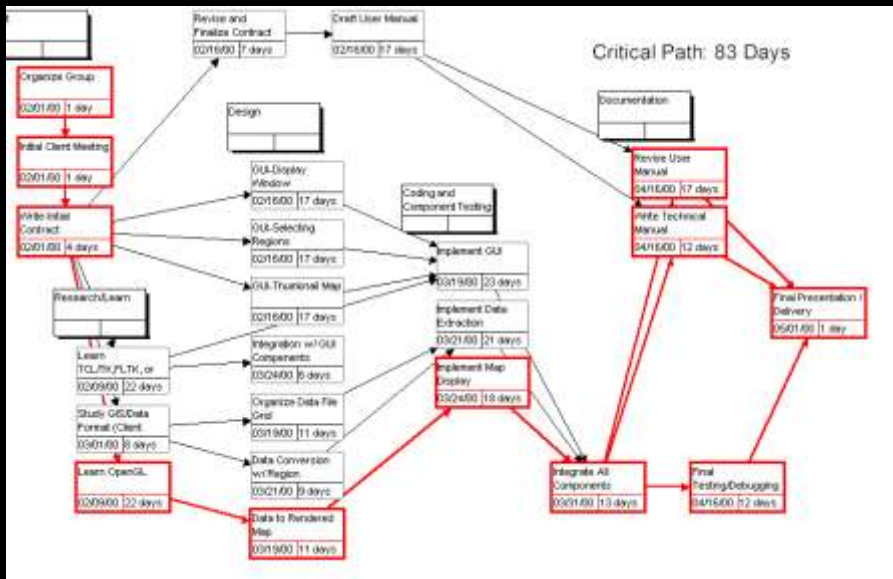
Critical Path: 83 Days

Organize Group
02/01/00 | 1 day

Initial Client Meeting
02/01/00 | 1 day

Write Initial Contract
02/01/00 | 4 days

Revise and Finalize Contract
02/16/00 | 7 days

Draft User Manual
02/16/00 | 17 days

Design

GUI-Display Window
02/16/00 | 17 days

GUI-Selecting Regions
02/16/00 | 17 days

GUI-Thumbnail Map
02/16/00 | 17 days

Research/Learn

Learn TCL/Tk,FLTK, or
02/09/00 | 22 days

Study GIS/Data Format (Client
03/01/00 | 8 days

Learn OpenGL
02/09/00 | 22 days

Integration w/ GUI Components
03/24/00 | 6 days

Organize Data File Grid
03/19/00 | 11 days

Data Conversion w/ Region
03/21/00 | 9 days

Data to Rendered Map
03/19/00 | 11 days

Coding and Component Testing

Implement GUI
03/19/00 | 23 days

Implement Data Extraction
03/21/00 | 21 days

Implement Map Display
03/24/00 | 18 days

Integrate All Components
03/31/00 | 13 days

Final Testing/Debugging
04/16/00 | 12 days

Documentation

Revise User Manual
04/16/00 | 17 days

Write Technical Manual
04/16/00 | 12 days

Final Presentation / Delivery
05/01/00 | 1 day